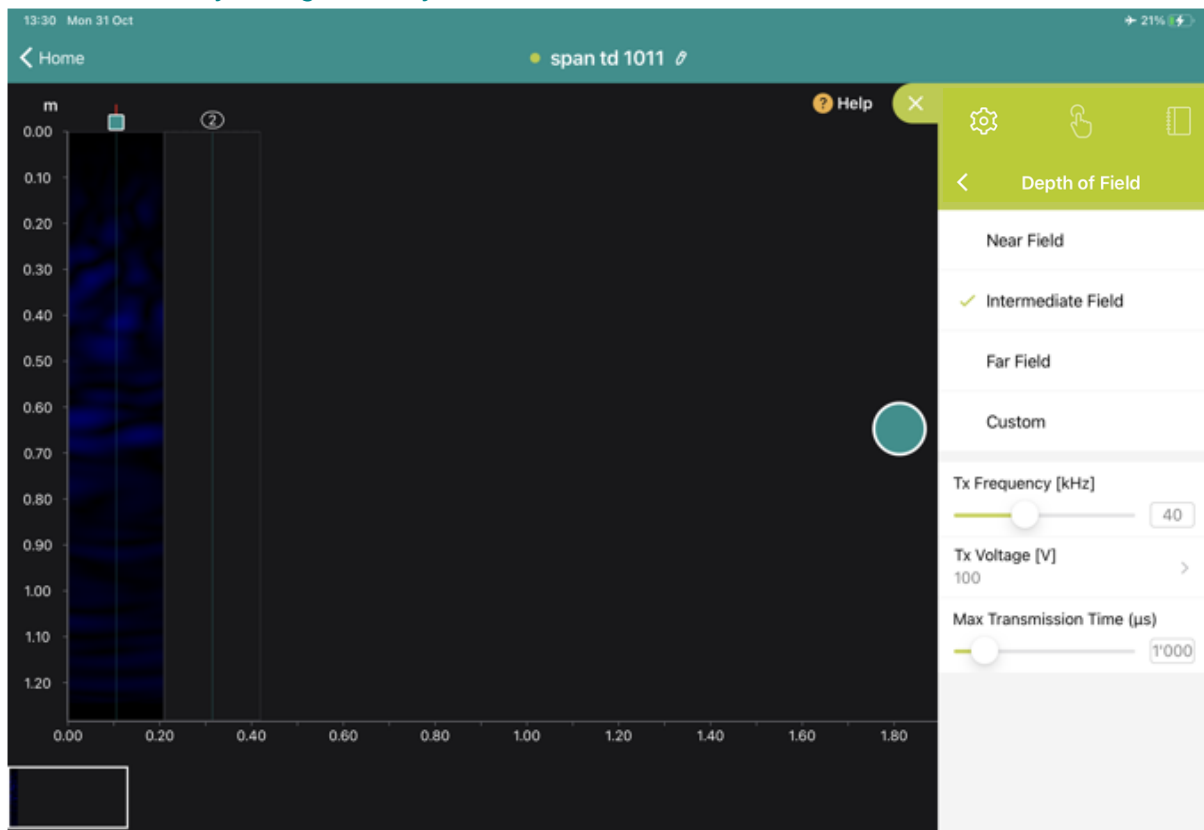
13:30 Mon 31 Oct

21%

Home

span td 1011

Help

m

2

0.00
0.10
0.20
0.30
0.40
0.50
0.60
0.70
0.80
0.90
1.00
1.10
1.20

0.00 0.20 0.40 0.60 0.80 1.00 1.20 1.40 1.60 1.80

Depth of Field

Near Field

✓ Intermediate Field

Far Field

Custom

Tx Frequency [kHz]

40

Tx Voltage [V]

100

Max Transmission Time (µs)

1'000